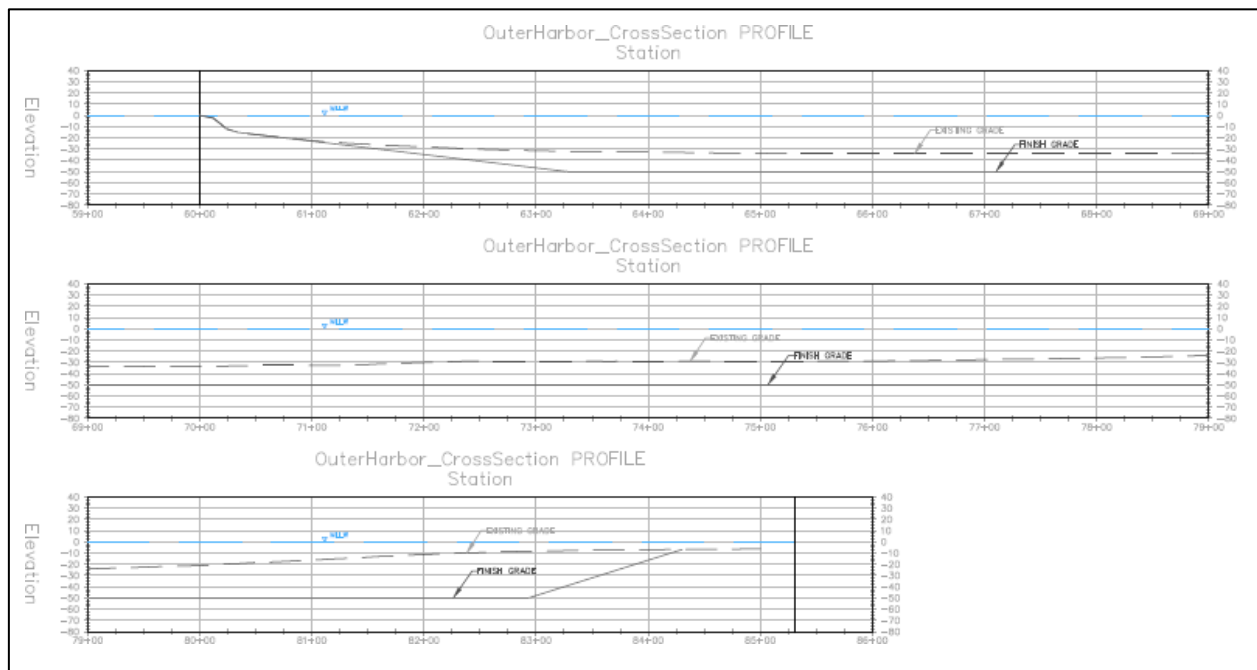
OuterHarbor_CrossSection PROFILE
Station

Elevation

40 30 20 10 0 −10 −20 −30 −40 −50 −60 −70 −80

MLLW

EXISTING GRADE

FINISH GRADE

59+00 60+00 61+00 62+00 63+00 64+00 65+00 66+00 67+00 68+00 69+00

OuterHarbor_CrossSection PROFILE
Station

Elevation

40 30 20 10 0 −10 −20 −30 −40 −50 −60 −70 −80

MLLW

EXISTING GRADE

FINISH GRADE

69+00 70+00 71+00 72+00 73+00 74+00 75+00 76+00 77+00 78+00 79+00

OuterHarbor_CrossSection PROFILE
Station

Elevation

40 30 20 10 0 −10 −20 −30 −40 −50 −60 −70 −80

MLLW

EXISTING GRADE

FINISH GRADE

79+00 80+00 81+00 82+00 83+00 84+00 85+00 86+00